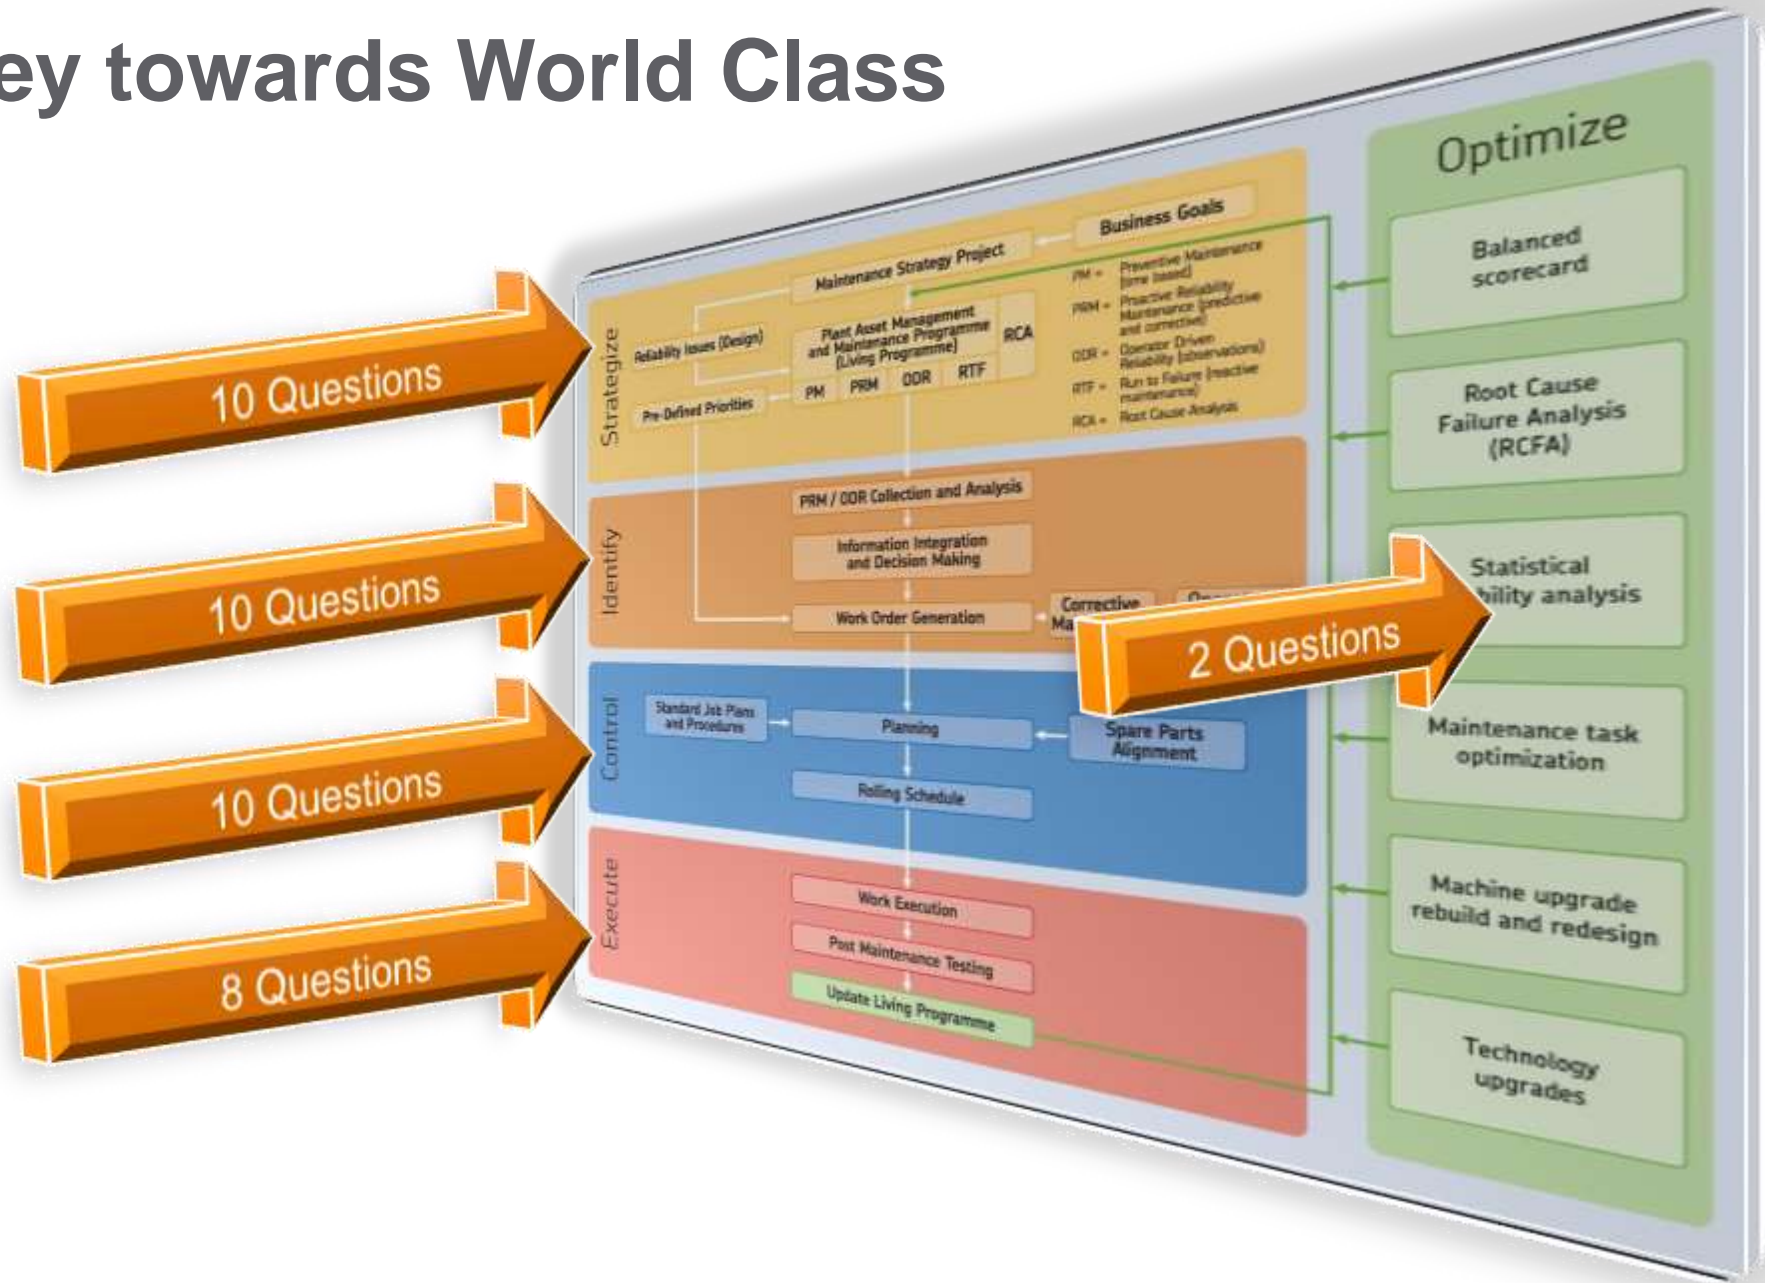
ey towards World Class

10 Questions

10 Questions

10 Questions

8 Questions

Strategize

Business Goals

Maintenance Strategy Project

Reliability Issues (Design)

Plant Asset Management and Maintenance Programme (Living Programme)

RCA

PM PRM ODR RTF

Pre-Defined Priorities

PM = Preventive Maintenance (time based)

PRM = Proactive Reliability Maintenance (predictive and corrective)

ODR = Operator Driven Reliability (observations)

RTF = Run to Failure (reactive maintenance)

RCA = Root Cause Analysis

Identify

PRM / ODR Collection and Analysis

Information Integration and Decision Making

Work Order Generation

Corrective Ma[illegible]

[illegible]

2 Questions

Control

Standard Job Plans and Procedures

Planning

Spare Parts Alignment

Rolling Schedule

Execute

Work Execution

Post Maintenance Testing

Update Living Programme

Optimize

Balanced scorecard

Root Cause Failure Analysis (RCFA)

Statistical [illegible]bility analysis

Maintenance task optimization

Machine upgrade rebuild and redesign

Technology upgrades